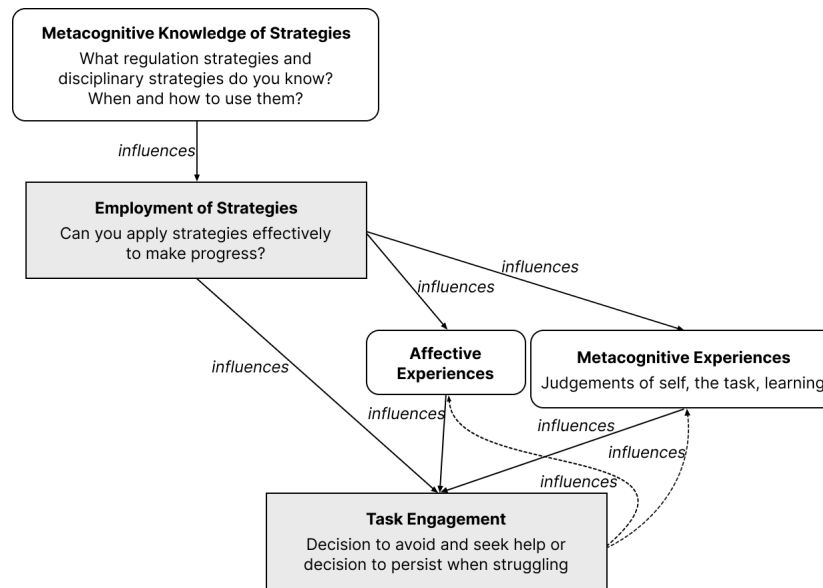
Metacognitive Knowledge of Strategies
What regulation strategies and disciplinary strategies do you know? When and how to use them?

influences

Employment of Strategies
Can you apply strategies effectively to make progress?

influences

influences

influences

Affective Experiences

Metacognitive Experiences
Judgements of self, the task, learning

influences

influences

influences

influences

Task Engagement
Decision to avoid and seek help or decision to persist when struggling